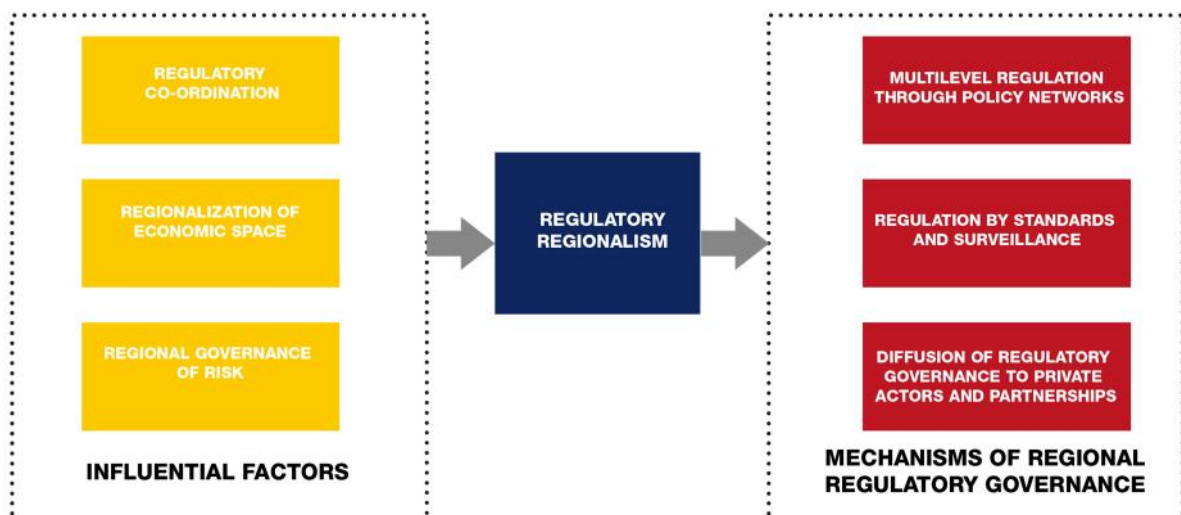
REGULATORY CO-ORDINATION

REGIONALIZATION OF ECONOMIC SPACE

REGIONAL GOVERNANCE OF RISK

INFLUENTIAL FACTORS

REGULATORY REGIONALISM

MULTILEVEL REGULATION THROUGH POLICY NETWORKS

REGULATION BY STANDARDS AND SURVEILLANCE

DIFFUSION OF REGULATORY GOVERNANCE TO PRIVATE ACTORS AND PARTNERSHIPS

MECHANISMS OF REGIONAL REGULATORY GOVERNANCE